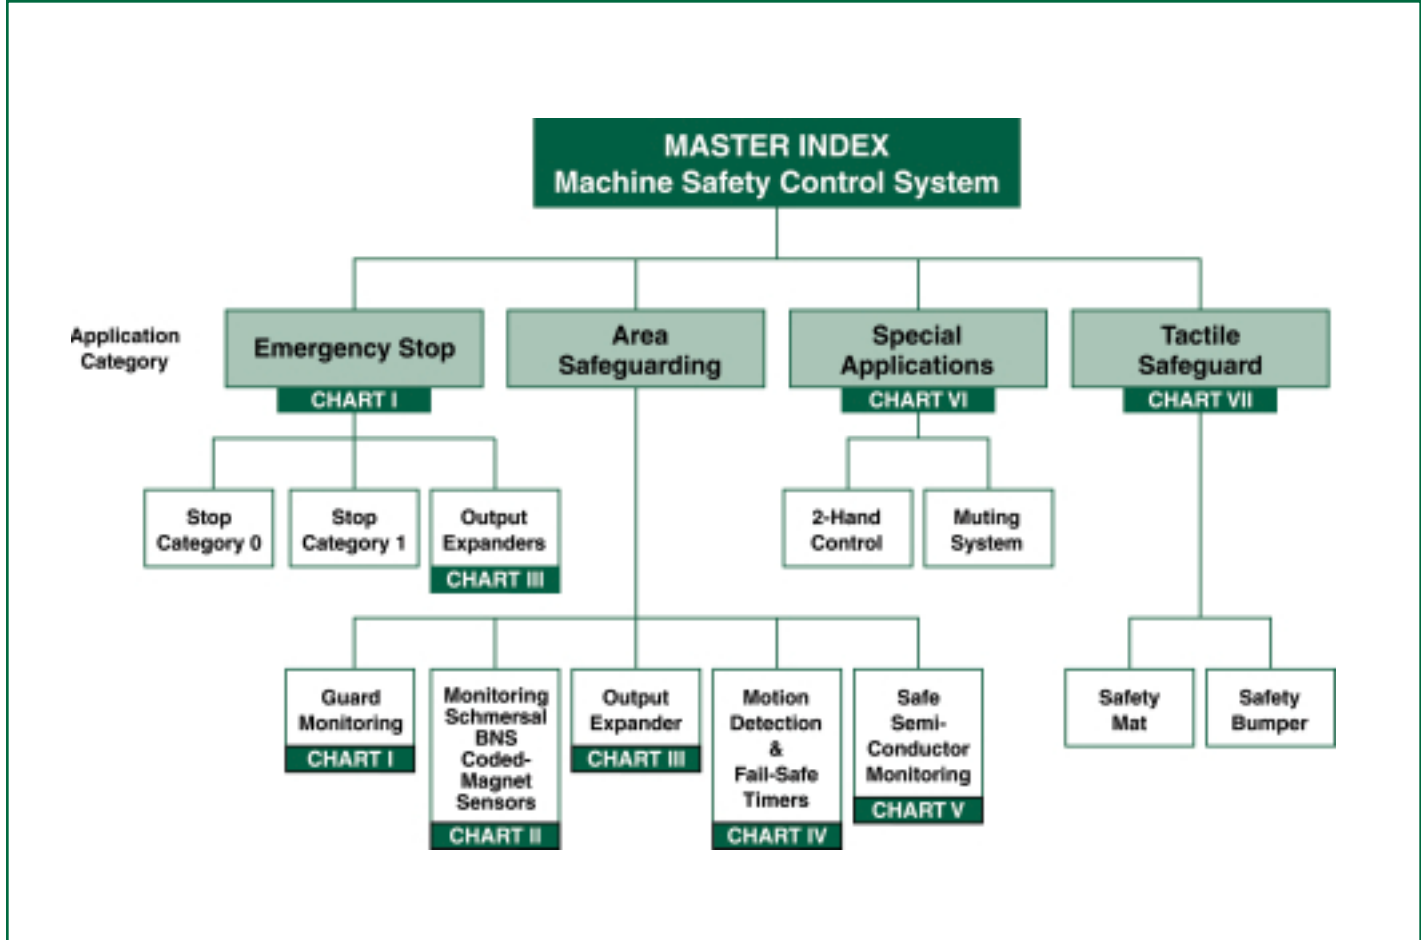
MASTER INDEX
Machine Safety Control System

Application Category

Emergency Stop
CHART I

Area Safeguarding

Special Applications
CHART VI

Tactile Safeguard
CHART VII

Stop Category 0

Stop Category 1

Output Expanders
CHART III

2-Hand Control

Muting System

Guard Monitoring
CHART I

Monitoring Schmersal BNS Coded-Magnet Sensors
CHART II

Output Expander
CHART III

Motion Detection & Fail-Safe Timers
CHART IV

Safe Semi-Conductor Monitoring
CHART V

Safety Mat

Safety Bumper